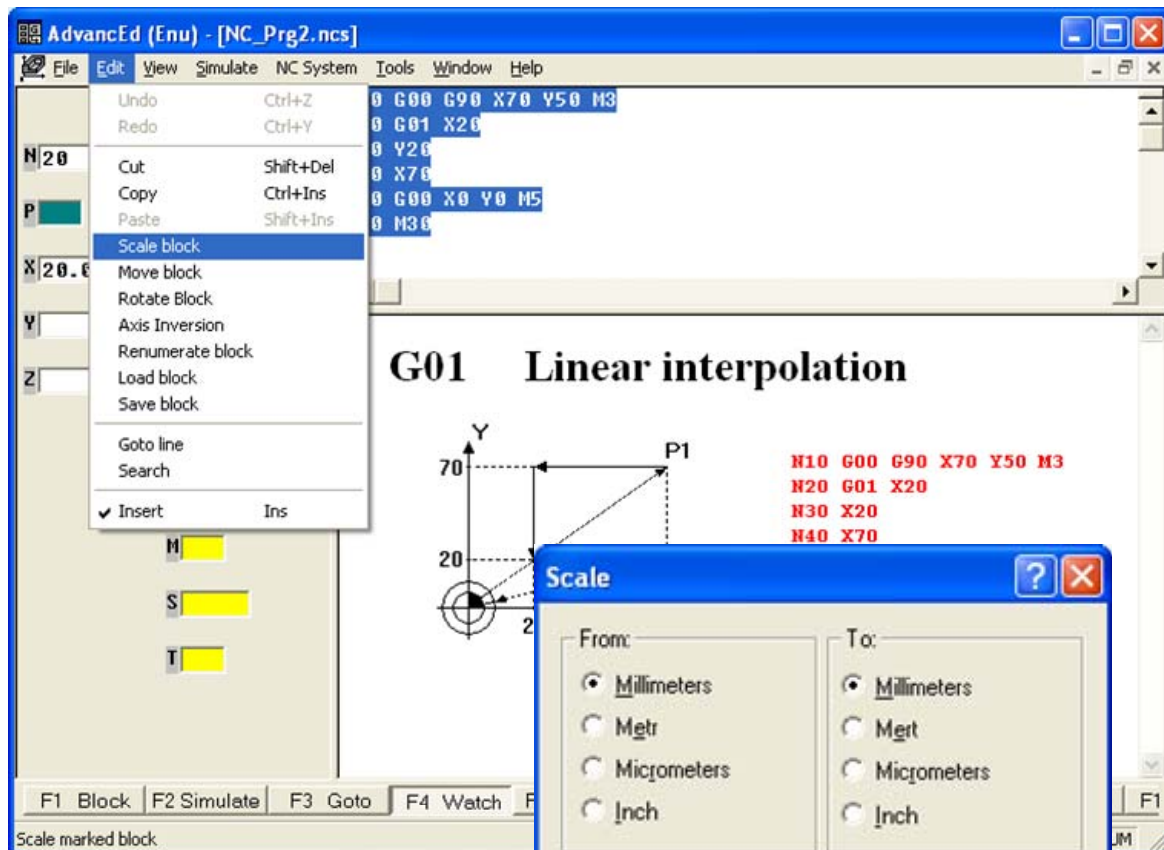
AdvancEd (Enu) - [NC_Prg2.ncs]

File Edit View Simulate NC System Tools Window Help

Undo Ctrl+Z
Redo Ctrl+Y
Cut Shift+Del
Copy Ctrl+Ins
Paste Shift+Ins
Scale block
Move block
Rotate Block
Axis Inversion
Renumerate block
Load block
Save block
Goto line
Search
Insert Ins

0 G00 G90 X70 Y50 M3
0 G01 X20
0 Y20
0 X70
0 G00 X0 Y0 M5
0 M30

N 20
P
X 20.0
Y
Z
M
S
T

G01 Linear interpolation

Y
70
20
P1
2

N10 G00 G90 X70 Y50 M3
N20 G01 X20
N30 X20
N40 X70

Scale
From:
Millimeters
Metr
Micrometers
Inch
To:
Millimeters
Mert
Micrometers
Inch

F1 Block F2 Simulate F3 Goto F4 Watch F F1
Scale marked block
UM